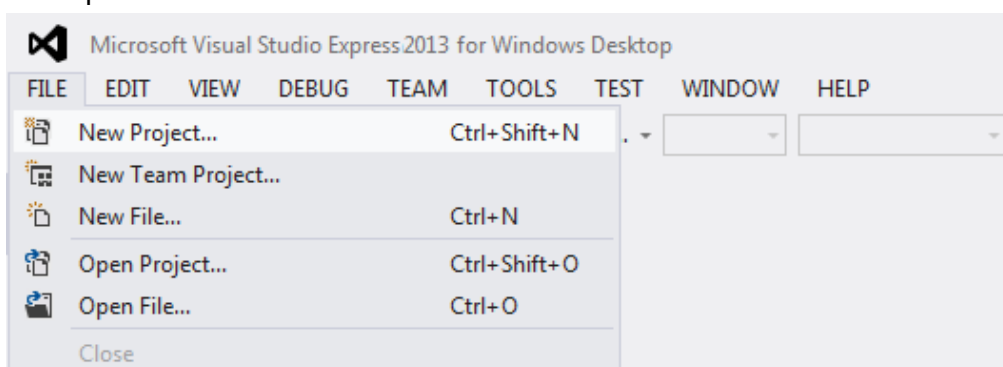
Microsoft Visual Studio Express 2013 for Windows Desktop

FILE EDIT VIEW DEBUG TEAM TOOLS TEST WINDOW HELP

New Project... Ctrl+Shift+N
New Team Project...
New File... Ctrl+N
Open Project... Ctrl+Shift+O
Open File... Ctrl+O
Close